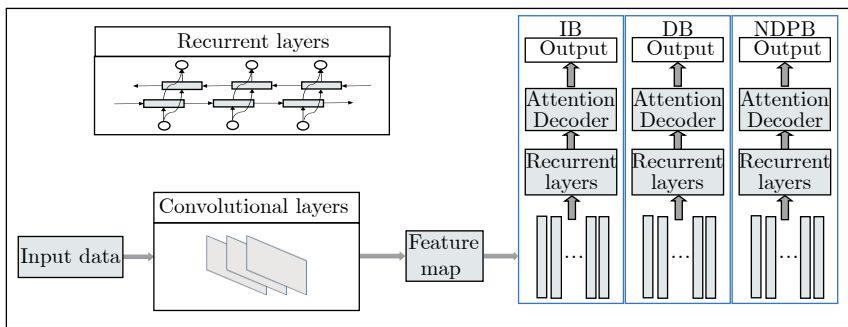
Recurrent layers

IB
Output
Attention Decoder
Recurrent layers
...

DB
Output
Attention Decoder
Recurrent layers
...

NDPB
Output
Attention Decoder
Recurrent layers
...

Convolutional layers

Input data

Feature map